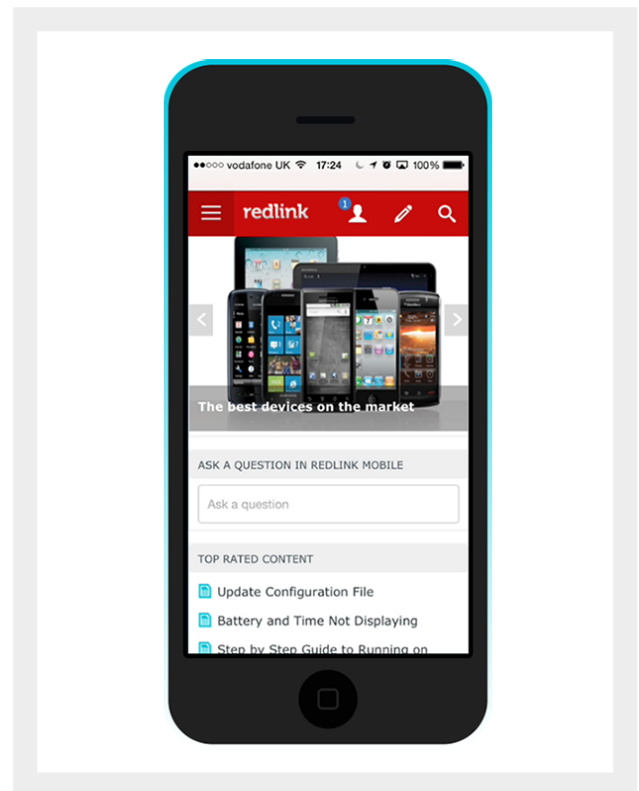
●●○○○ vodafone UK 17:24 100%

redlink 1

The best devices on the market

ASK A QUESTION IN REDLINK MOBILE

Ask a question

TOP RATED CONTENT

Update Configuration File

Battery and Time Not Displaying

Step by Step Guide to Running on